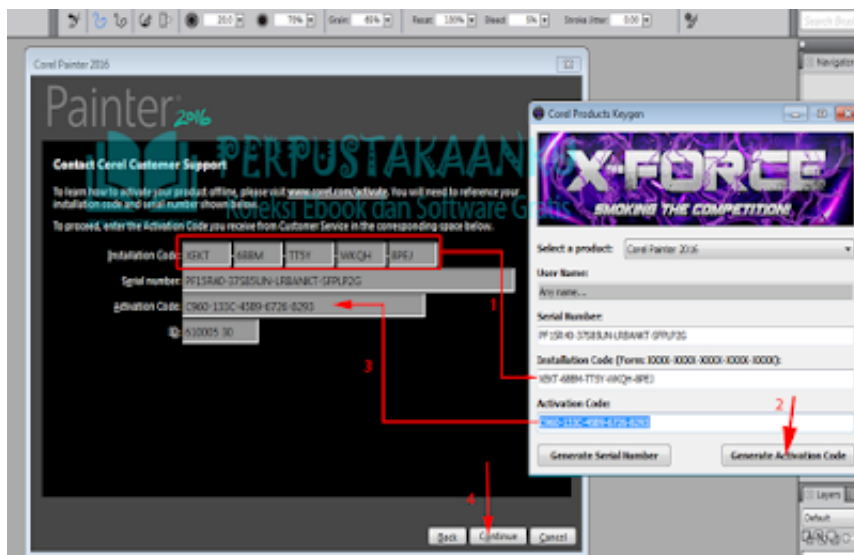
20.0 79% Grain: 65% Resat: 100% Bleed: 5% Stroke Jitter: 0.00

Search Docs

Navigator

Corel Painter 2016

Painter 2016

PERPUSTAKAAN

Koleksi Ebook dan Software Gratis

Contact Corel Customer Support

To learn how to activate your product offline, please visit www.corel.com/activate. You will need to reference your installation code and serial number shown below.

To proceed, enter the Activation Code you receive from Customer Service in the corresponding space below.

Installation Code: X8KT 688M TT5Y WKQH 8PEJ

Serial number: PF15R40-375I5UN-LRBANKT-SFPLP2G

Activation Code: C960-131C-45B9-6726-8293

ID: 610005 30

Back Continue Cancel

Corel Products Keygen

X-FORCE

SMOKING THE COMPETITION!

Select a product: Corel Painter 2016

User Name:

Any name...

Serial Number:

PF15R40-375I5UN-LRBANKT-SFPLP2G

Installation Code (Form: XXXX-XXXX-XXXX-XXXX-XXXX):

X8KT-688M-TT5Y-WKQH-8PEJ

Activation Code:

C960-131C-45B9-6726-8293

Generate Serial Number

Generate Activation Code

1

2

3

4

Layers

Default